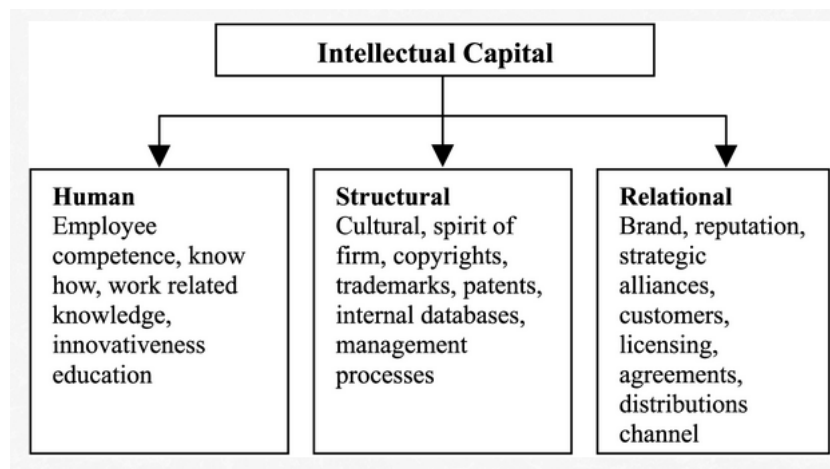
Intellectual Capital

Human
Employee competence, know how, work related knowledge, innovativeness education

Structural
Cultural, spirit of firm, copyrights, trademarks, patents, internal databases, management processes

Relational
Brand, reputation, strategic alliances, customers, licensing, agreements, distributions channel